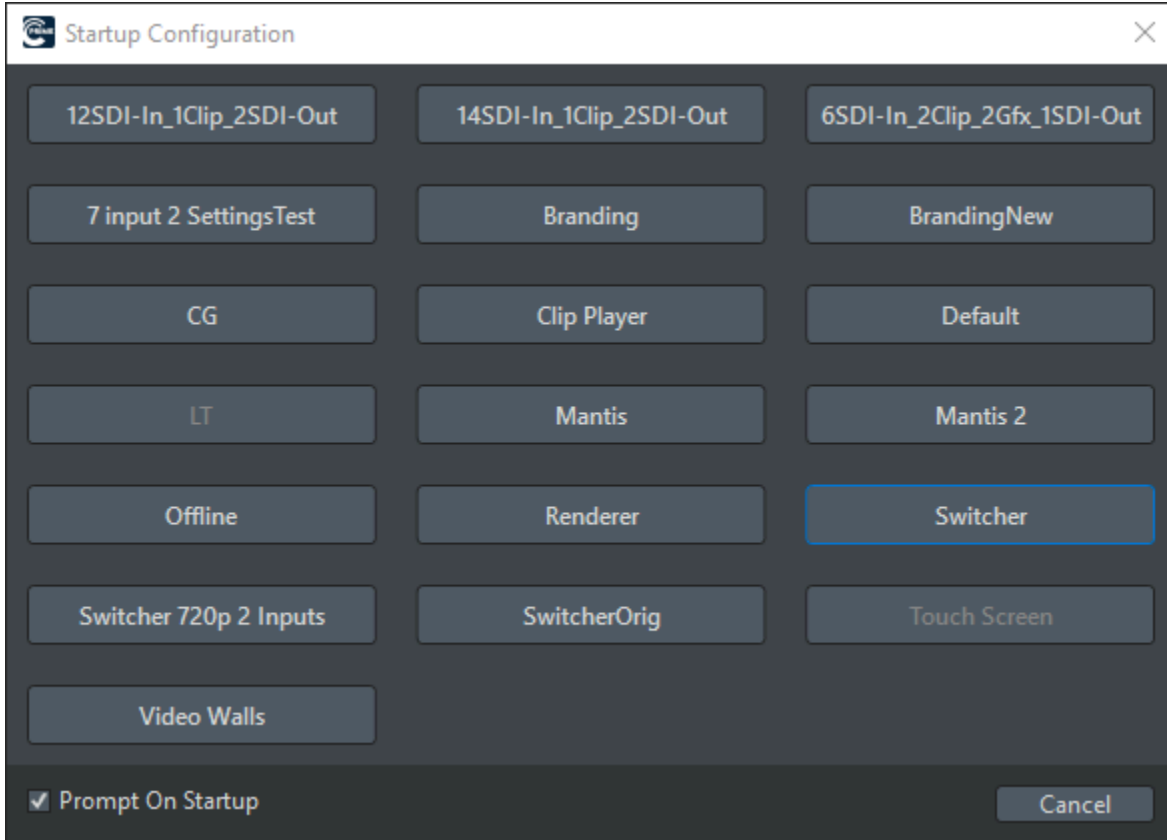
Startup Configuration

12SDI-In_1Clip_2SDI-Out
14SDI-In_1Clip_2SDI-Out
6SDI-In_2Clip_2Gfx_1SDI-Out
7 input 2 SettingsTest
Branding
BrandingNew
CG
Clip Player
Default
LT
Mantis
Mantis 2
Offline
Renderer
Switcher
Switcher 720p 2 Inputs
SwitcherOrig
Touch Screen
Video Walls

Prompt On Startup
Cancel